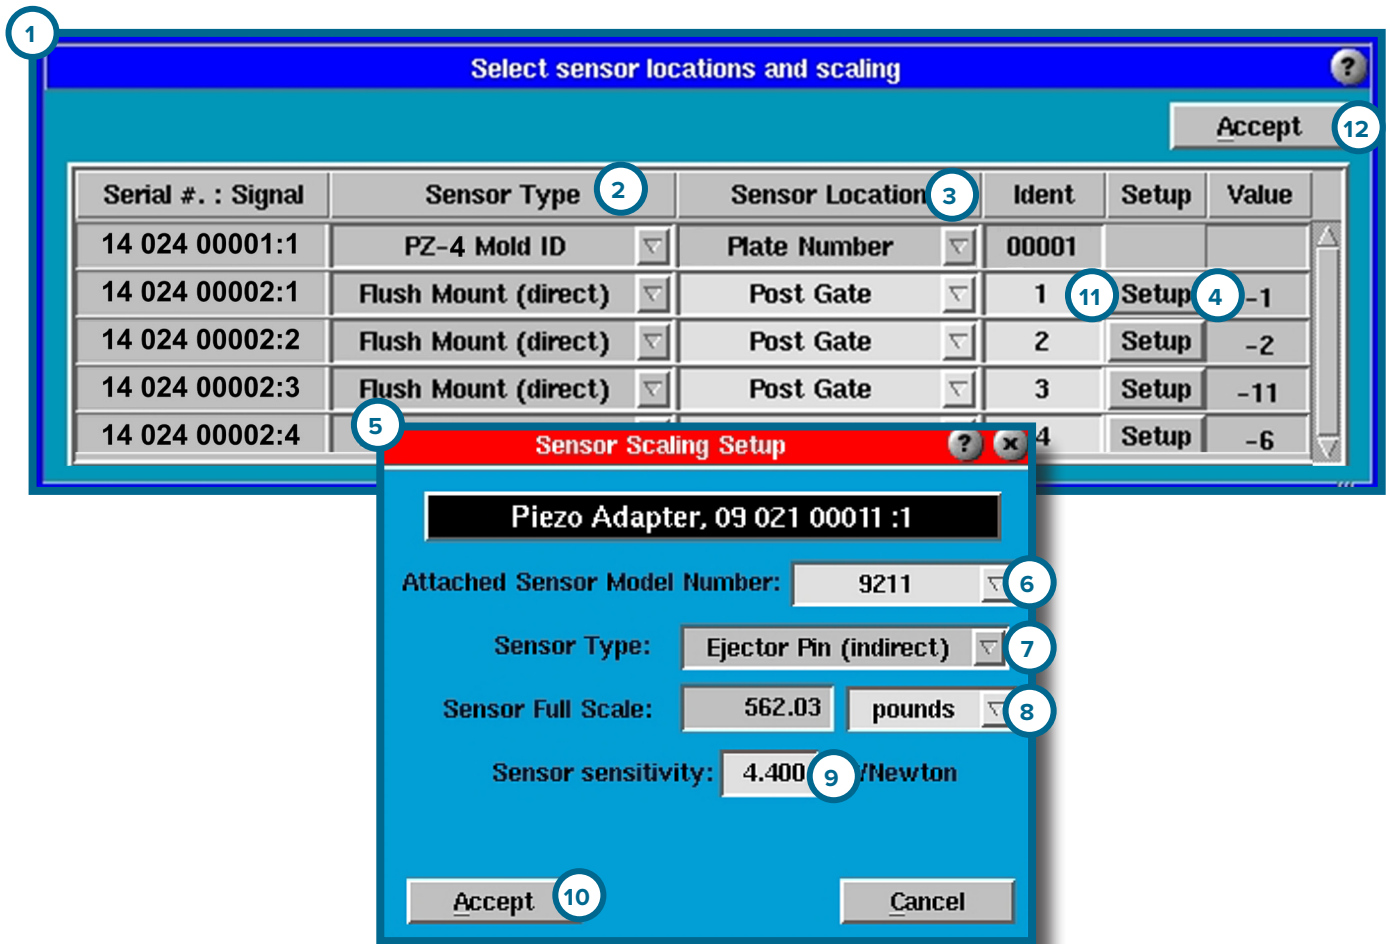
1

Select sensor locations and scaling

?

Accept

12

| Serial #. : Signal | Sensor Type | Sensor Location | Ident | Setup | Value |
|---|---|---|---|---|---|
| 14 024 00001:1 | PZ-4 Mold ID | Plate Number | 00001 | | |
| 14 024 00002:1 | Flush Mount (direct) | Post Gate | 1 | Setup | -1 |
| 14 024 00002:2 | Flush Mount (direct) | Post Gate | 2 | Setup | -2 |
| 14 024 00002:3 | Flush Mount (direct) | Post Gate | 3 | Setup | -11 |
| 14 024 00002:4 | | | 4 | Setup | -6 |

2

3

11

4

5

Sensor Scaling Setup

?

Piezo Adapter, 09 021 00011 :1

Attached Sensor Model Number: 9211

6

Sensor Type: Ejector Pin (indirect)

7

Sensor Full Scale: 562.03 pounds

8

Sensor sensitivity: 4.400 /Newton

9

Accept

10

Cancel